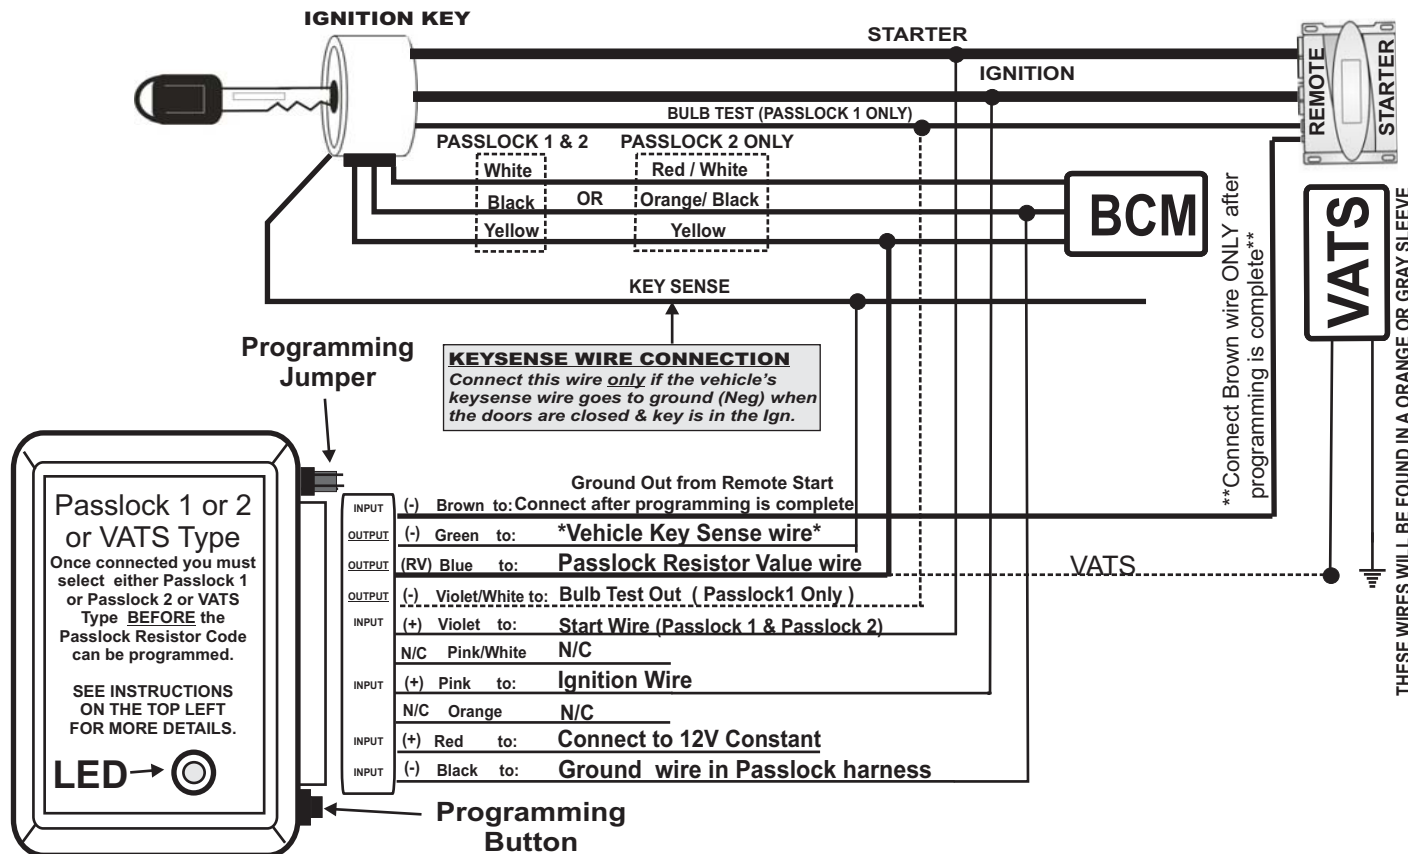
IGNITION KEY

STARTER

IGNITION

BULB TEST (PASSLOCK 1 ONLY)

REMOTE

STARTER

PASSLOCK 1 & 2

PASSLOCK 2 ONLY

White

Red / White

Black

OR

Orange/ Black

Yellow

Yellow

BCM

**Connect Brown wire ONLY after programming is complete**

VATS

THESE WIRES WILL BE FOUND IN A ORANGE OR GRAY SLEEVE

KEY SENSE

Programming Jumper

KEYSENSE WIRE CONNECTION
Connect this wire only if the vehicle's keysense wire goes to ground (Neg) when the doors are closed & key is in the Ign.

Passlock 1 or 2 or VATS Type
Once connected you must select either Passlock 1 or Passlock 2 or VATS Type BEFORE the Passlock Resistor Code can be programmed.

SEE INSTRUCTIONS ON THE TOP LEFT FOR MORE DETAILS.

LED

Ground Out from Remote Start

| | | | |
|---|---|---|---|
| INPUT | (-) Brown | to: | Connect after programming is complete |
| OUTPUT | (-) Green | to: | *Vehicle Key Sense wire* |
| OUTPUT | (RV) Blue | to: | Passlock Resistor Value wire |
| OUTPUT | (-) Violet/White | to: | Bulb Test Out ( Passlock1 Only ) |
| INPUT | (+) Violet | to: | Start Wire (Passlock 1 & Passlock 2) |
| | N/C Pink/White | | N/C |
| INPUT | (+) Pink | to: | Ignition Wire |
| | N/C Orange | | N/C |
| INPUT | (+) Red | to: | Connect to 12V Constant |
| INPUT | (-) Black | to: | Ground wire in Passlock harness |

VATS

Programming Button